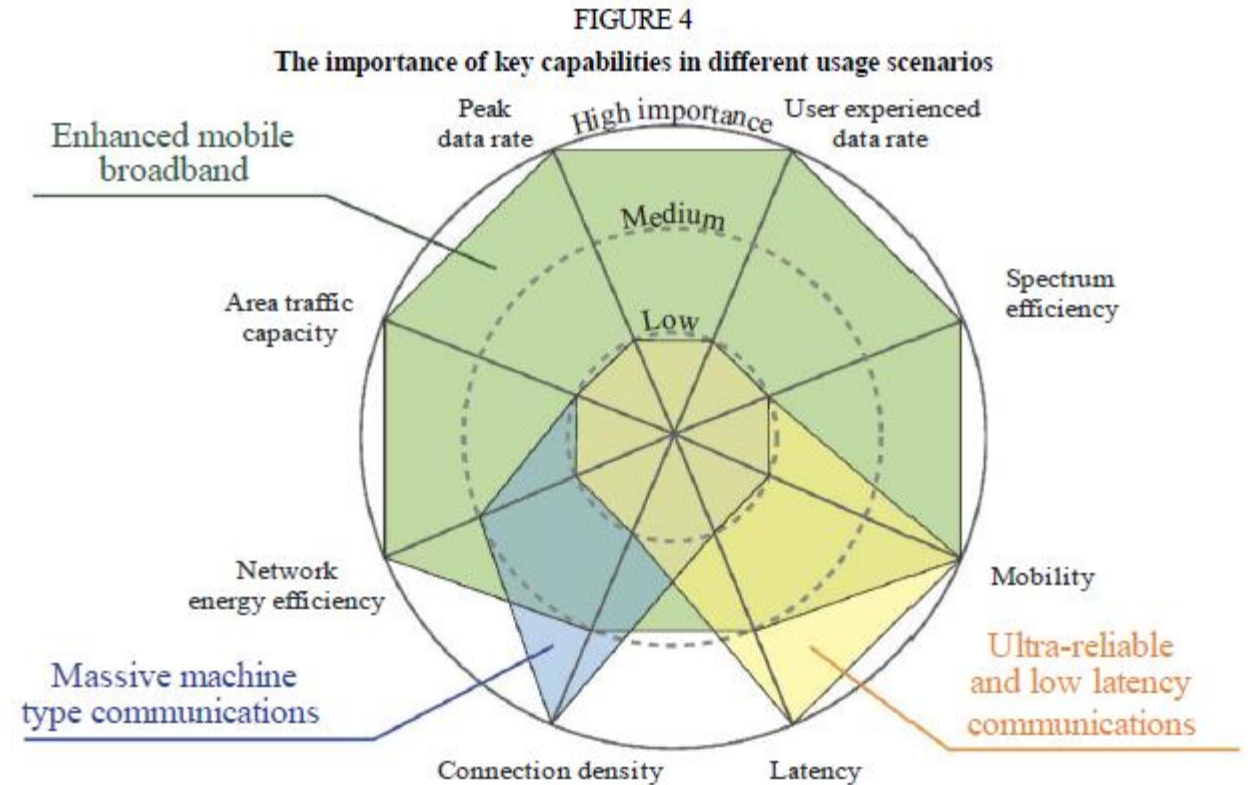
FIGURE 4

The importance of key capabilities in different usage scenarios

Enhanced mobile broadband

Peak data rate

High importance

User experienced data rate

Medium

Spectrum efficiency

Area traffic capacity

Low

Network energy efficiency

Mobility

Massive machine type communications

Ultra-reliable and low latency communications

Connection density

Latency